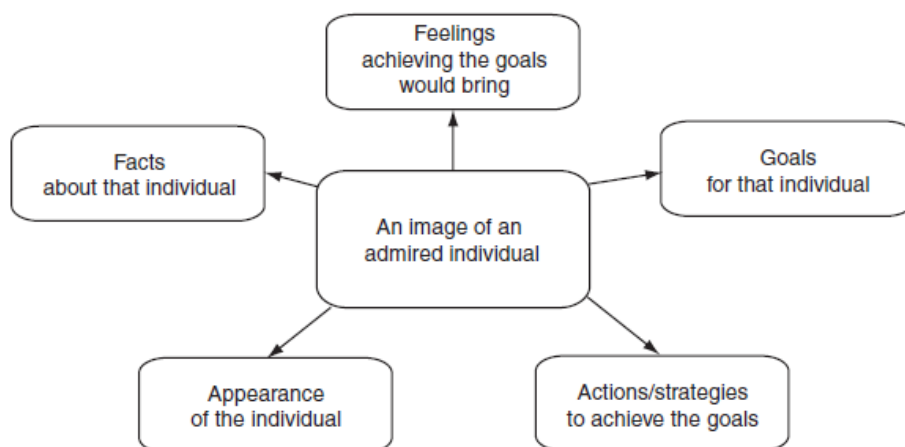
Feelings achieving the goals would bring

Facts about that individual

An image of an admired individual

Goals for that individual

Appearance of the individual

Actions/strategies to achieve the goals